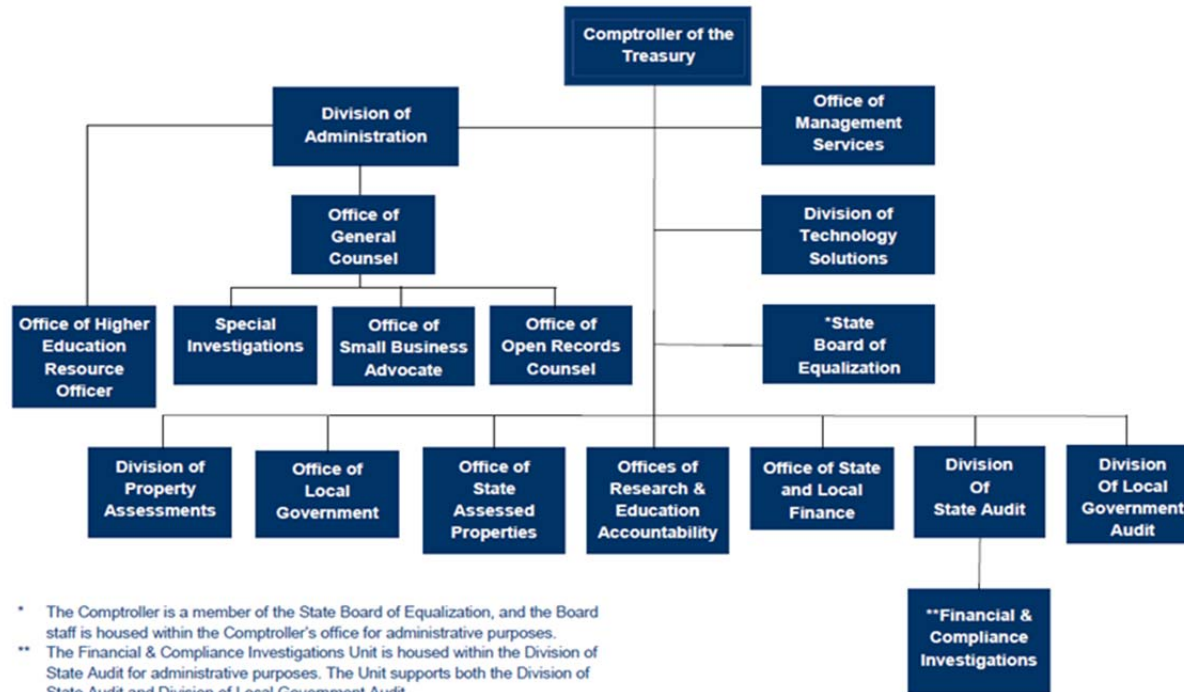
Comptroller of the Treasury

Division of Administration

Office of Management Services

Office of General Counsel

Division of Technology Solutions

Office of Higher Education Resource Officer

Special Investigations

Office of Small Business Advocate

Office of Open Records Counsel

*State Board of Equalization

Division of Property Assessments

Office of Local Government

Office of State Assessed Properties

Offices of Research & Education Accountability

Office of State and Local Finance

Division Of State Audit

Division Of Local Government Audit

**Financial & Compliance Investigations

* The Comptroller is a member of the State Board of Equalization, and the Board staff is housed within the Comptroller's office for administrative purposes.

** The Financial & Compliance Investigations Unit is housed within the Division of State Audit for administrative purposes. The Unit supports both the Division of State Audit and Division of Local Government Audit.